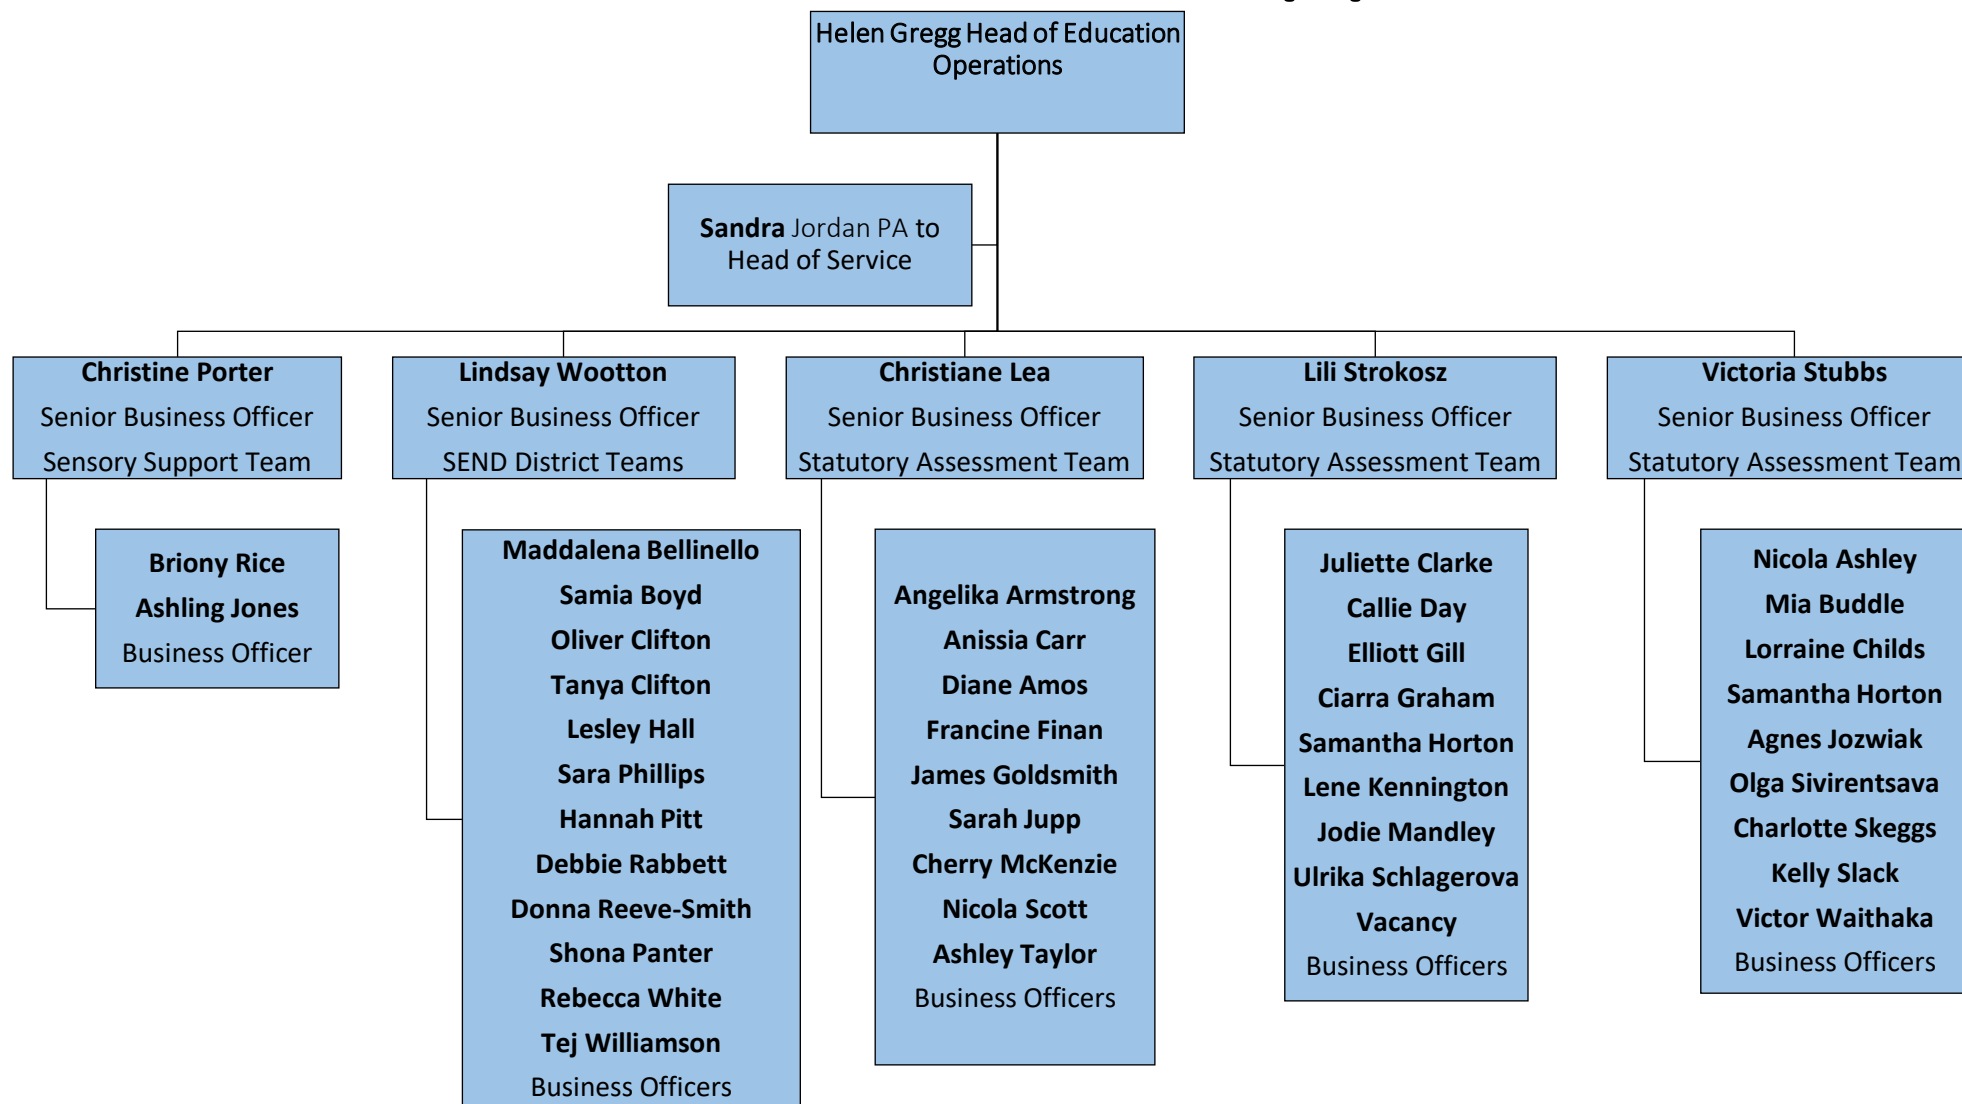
Helen Gregg Head of Education Operations

**Sandra** Jordan PA to Head of Service

**Christine Porter**
Senior Business Officer
Sensory Support Team

**Briony Rice**
**Ashling Jones**
Business Officer

**Lindsay Wootton**
Senior Business Officer
SEND District Teams

**Maddalena Bellinello**
**Samia Boyd**
**Oliver Clifton**
**Tanya Clifton**
**Lesley Hall**
**Sara Phillips**
**Hannah Pitt**
**Debbie Rabbett**
**Donna Reeve-Smith**
**Shona Panter**
**Rebecca White**
**Tej Williamson**
Business Officers

**Christiane Lea**
Senior Business Officer
Statutory Assessment Team

**Angelika Armstrong**
**Anissia Carr**
**Diane Amos**
**Francine Finan**
**James Goldsmith**
**Sarah Jupp**
**Cherry McKenzie**
**Nicola Scott**
**Ashley Taylor**
Business Officers

**Lili Strokosz**
Senior Business Officer
Statutory Assessment Team

**Juliette Clarke**
**Callie Day**
**Elliott Gill**
**Ciarra Graham**
**Samantha Horton**
**Lene Kennington**
**Jodie Mandley**
**Ulrika Schlagerova**
**Vacancy**
Business Officers

**Victoria Stubbs**
Senior Business Officer
Statutory Assessment Team

**Nicola Ashley**
**Mia Buddle**
**Lorraine Childs**
**Samantha Horton**
**Agnes Jozwiak**
**Olga Sivirentsava**
**Charlotte Skeggs**
**Kelly Slack**
**Victor Waithaka**
Business Officers